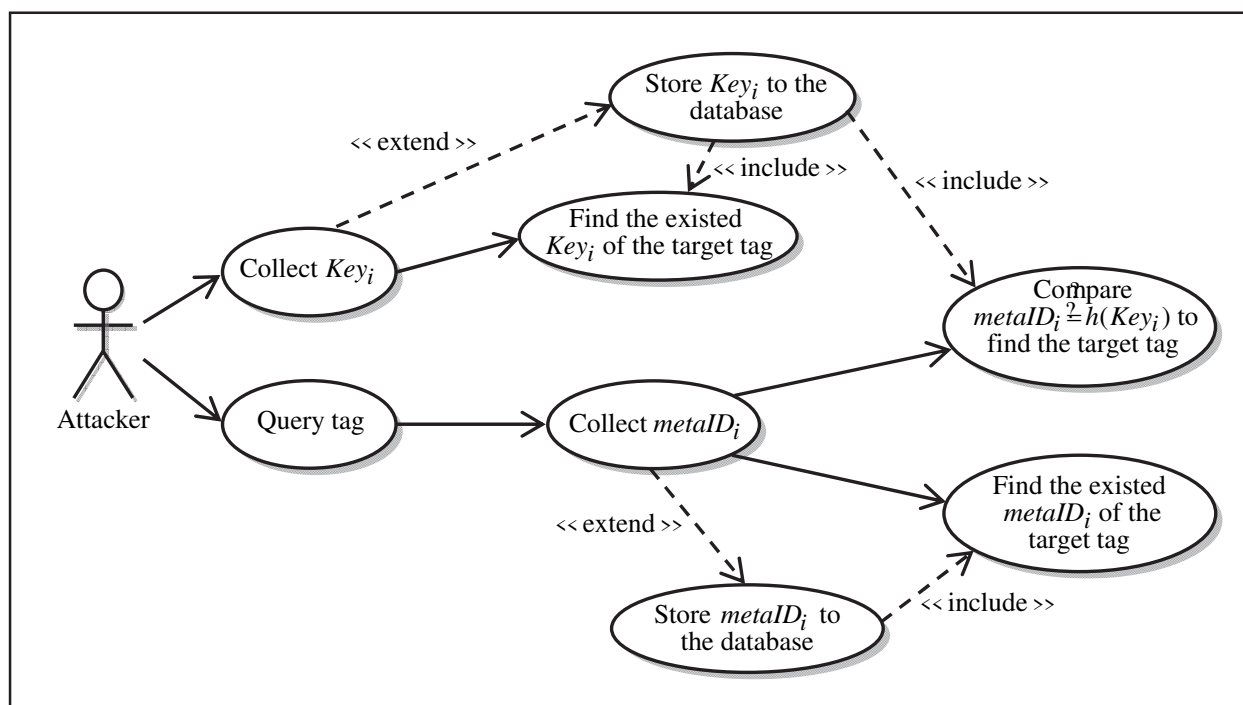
Store $Key_i$ to the database

<< extend >>

<< include >>

<< include >>

Find the existed $Key_i$ of the target tag

Collect $Key_i$

Compare $metaID_i \stackrel{?}{=} h(Key_i)$ to find the target tag

Attacker

Query tag

Collect $metaID_i$

Find the existed $metaID_i$ of the target tag

<< extend >>

<< include >>

Store $metaID_i$ to the database